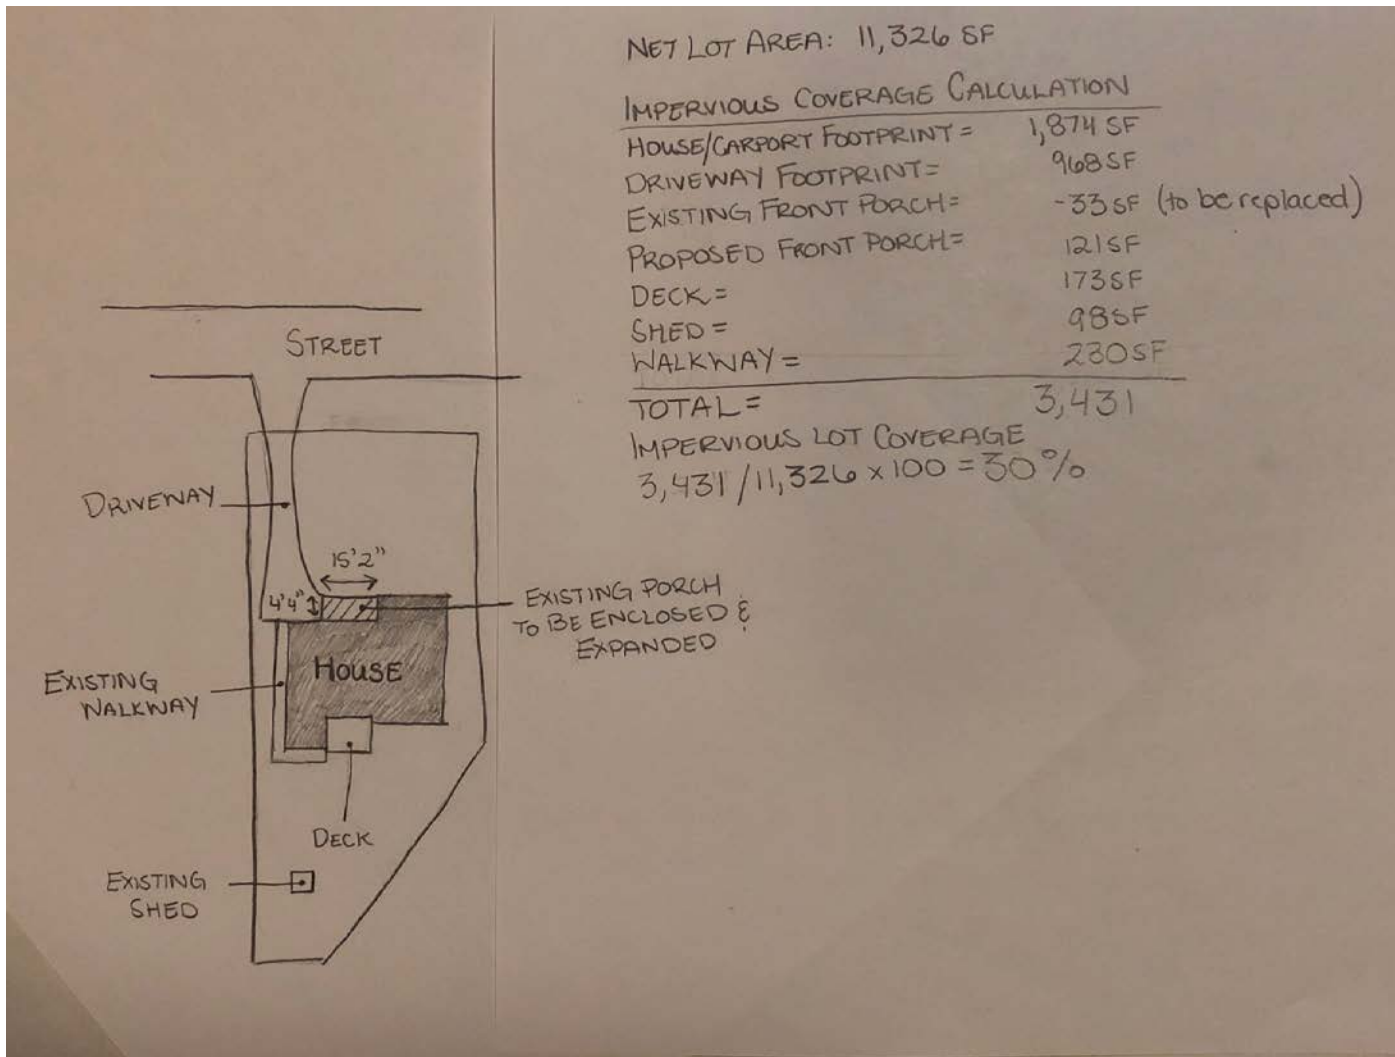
STREET

DRIVEWAY

15'2"

4'4"

EXISTING PORCH TO BE ENCLOSED & EXPANDED

HOUSE

EXISTING WALKWAY

DECK

EXISTING SHED

NET LOT AREA: 11,326 SF

IMPERVIOUS COVERAGE CALCULATION

| | |
|---|---|
| HOUSE/CARPORT FOOTPRINT = | 1,874 SF |
| DRIVEWAY FOOTPRINT = | 968 SF |
| EXISTING FRONT PORCH = | -33 SF (to be replaced) |
| PROPOSED FRONT PORCH = | 121 SF |
| DECK = | 173 SF |
| SHED = | 98 SF |
| WALKWAY = | 230 SF |
| TOTAL = | 3,431 |

IMPERVIOUS LOT COVERAGE
$3,431 / 11,326 \times 100 = 30\%$